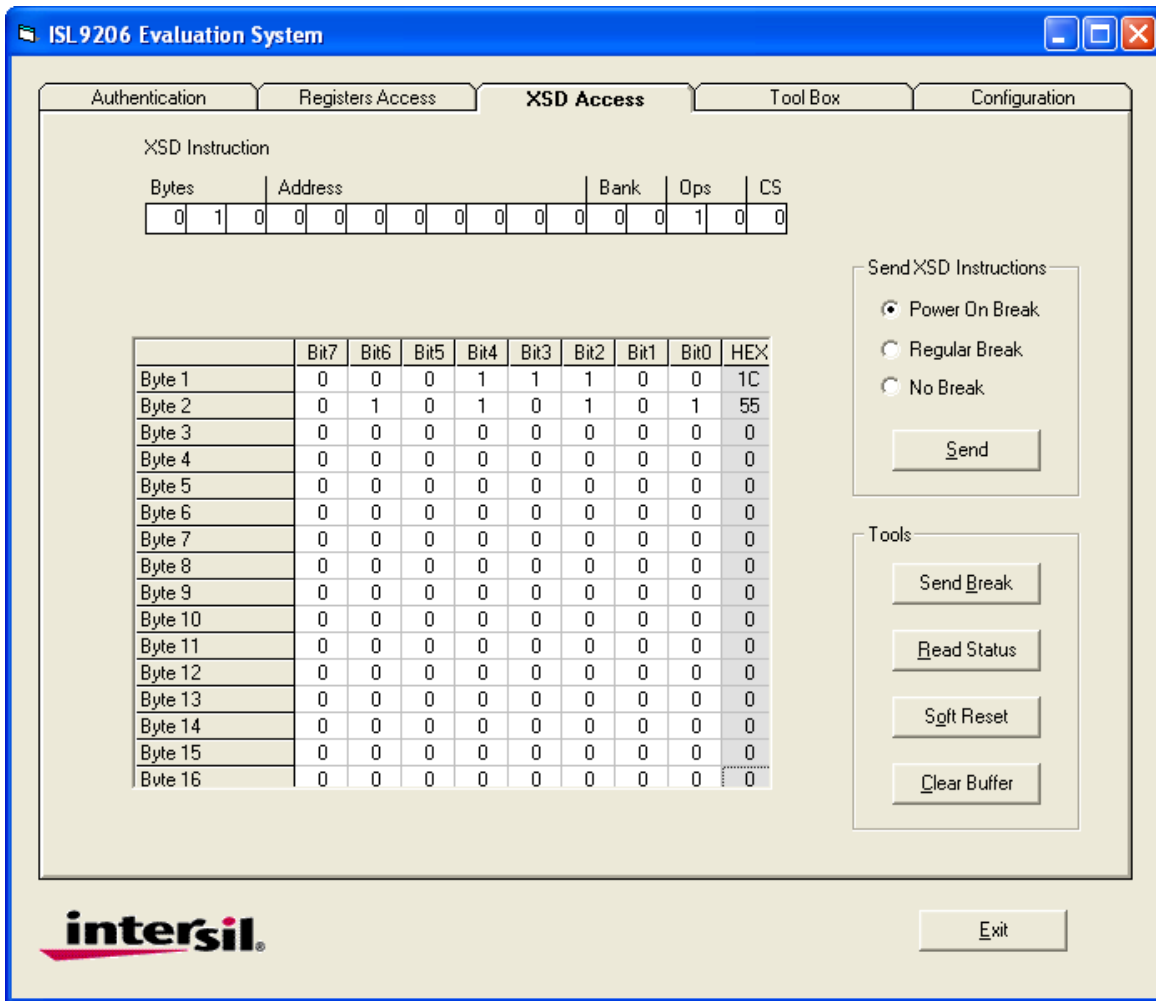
ISL9206 Evaluation System

Authentication | Registers Access | XSD Access | Tool Box | Configuration

XSD Instruction

Bytes | Address | Bank | Ops | CS

| 0 | 1 | 0 | 0 | 0 | 0 | 0 | 0 | 0 | 0 | 0 | 0 | 0 | 1 | 0 | 0 |
|---|---|---|---|---|---|---|---|---|---|---|---|---|---|---|---|

Send XSD Instructions
Power On Break
Regular Break
No Break
Send

| | Bit7 | Bit6 | Bit5 | Bit4 | Bit3 | Bit2 | Bit1 | Bit0 | HEX |
|---|---|---|---|---|---|---|---|---|---|
| Byte 1 | 0 | 0 | 0 | 1 | 1 | 1 | 0 | 0 | 1C |
| Byte 2 | 0 | 1 | 0 | 1 | 0 | 1 | 0 | 1 | 55 |
| Byte 3 | 0 | 0 | 0 | 0 | 0 | 0 | 0 | 0 | 0 |
| Byte 4 | 0 | 0 | 0 | 0 | 0 | 0 | 0 | 0 | 0 |
| Byte 5 | 0 | 0 | 0 | 0 | 0 | 0 | 0 | 0 | 0 |
| Byte 6 | 0 | 0 | 0 | 0 | 0 | 0 | 0 | 0 | 0 |
| Byte 7 | 0 | 0 | 0 | 0 | 0 | 0 | 0 | 0 | 0 |
| Byte 8 | 0 | 0 | 0 | 0 | 0 | 0 | 0 | 0 | 0 |
| Byte 9 | 0 | 0 | 0 | 0 | 0 | 0 | 0 | 0 | 0 |
| Byte 10 | 0 | 0 | 0 | 0 | 0 | 0 | 0 | 0 | 0 |
| Byte 11 | 0 | 0 | 0 | 0 | 0 | 0 | 0 | 0 | 0 |
| Byte 12 | 0 | 0 | 0 | 0 | 0 | 0 | 0 | 0 | 0 |
| Byte 13 | 0 | 0 | 0 | 0 | 0 | 0 | 0 | 0 | 0 |
| Byte 14 | 0 | 0 | 0 | 0 | 0 | 0 | 0 | 0 | 0 |
| Byte 15 | 0 | 0 | 0 | 0 | 0 | 0 | 0 | 0 | 0 |
| Byte 16 | 0 | 0 | 0 | 0 | 0 | 0 | 0 | 0 | 0 |

Tools
Send Break
Read Status
Soft Reset
Clear Buffer

intersil.

Exit